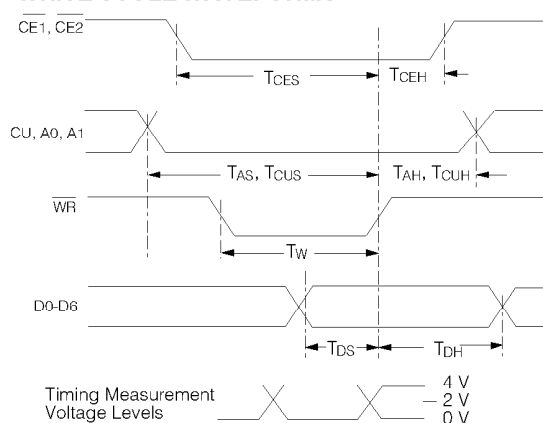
$\overline{CE1}$, $\overline{CE2}$

$T_{CES}$

$T_{CEH}$

CU, A0, A1

$T_{AS}$, $T_{CUS}$

$T_{AH}$, $T_{CUH}$

$\overline{WR}$

$T_W$

D0-D6

$T_{DS}$

$T_{DH}$

Timing Measurement Voltage Levels

4 V

2 V

0 V